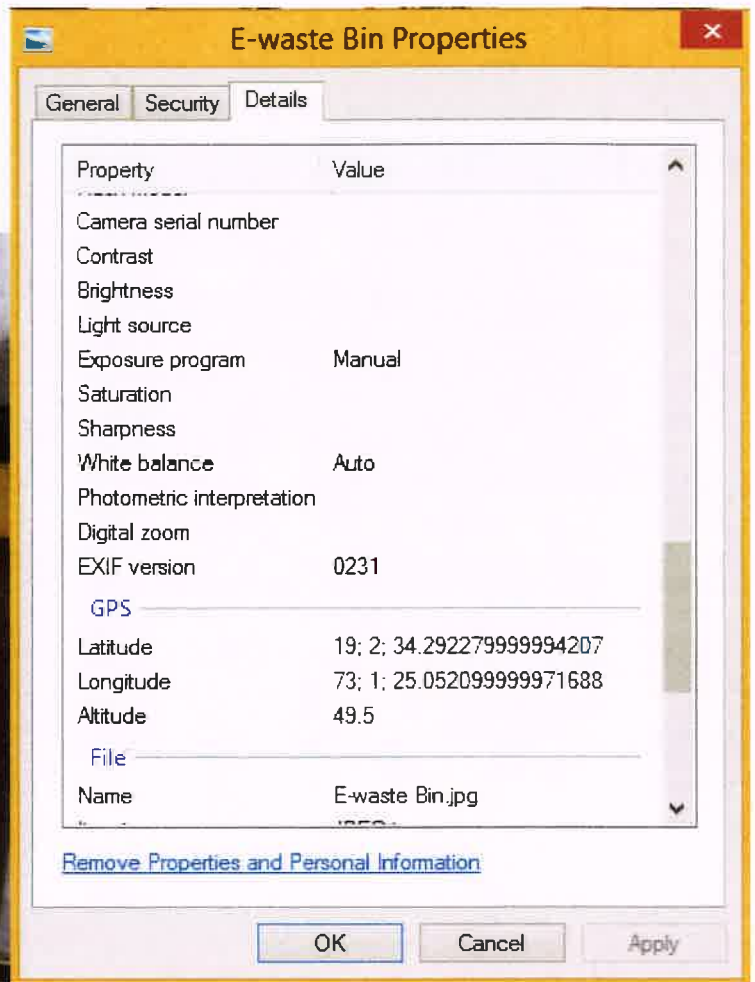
E-waste Bin Properties

General | Security | Details

| Property | Value |
|---|---|
| Camera serial number | |
| Contrast | |
| Brightness | |
| Light source | |
| Exposure program | Manual |
| Saturation | |
| Sharpness | |
| White balance | Auto |
| Photometric interpretation | |
| Digital zoom | |
| EXIF version | 0231 |

GPS

| | |
|---|---|
| Latitude | 19; 2; 34.292279999994207 |
| Longitude | 73; 1; 25.052099999971688 |
| Altitude | 49.5 |

File

| | |
|---|---|
| Name | E-waste Bin.jpg |

Remove Properties and Personal Information

OK | Cancel | Apply